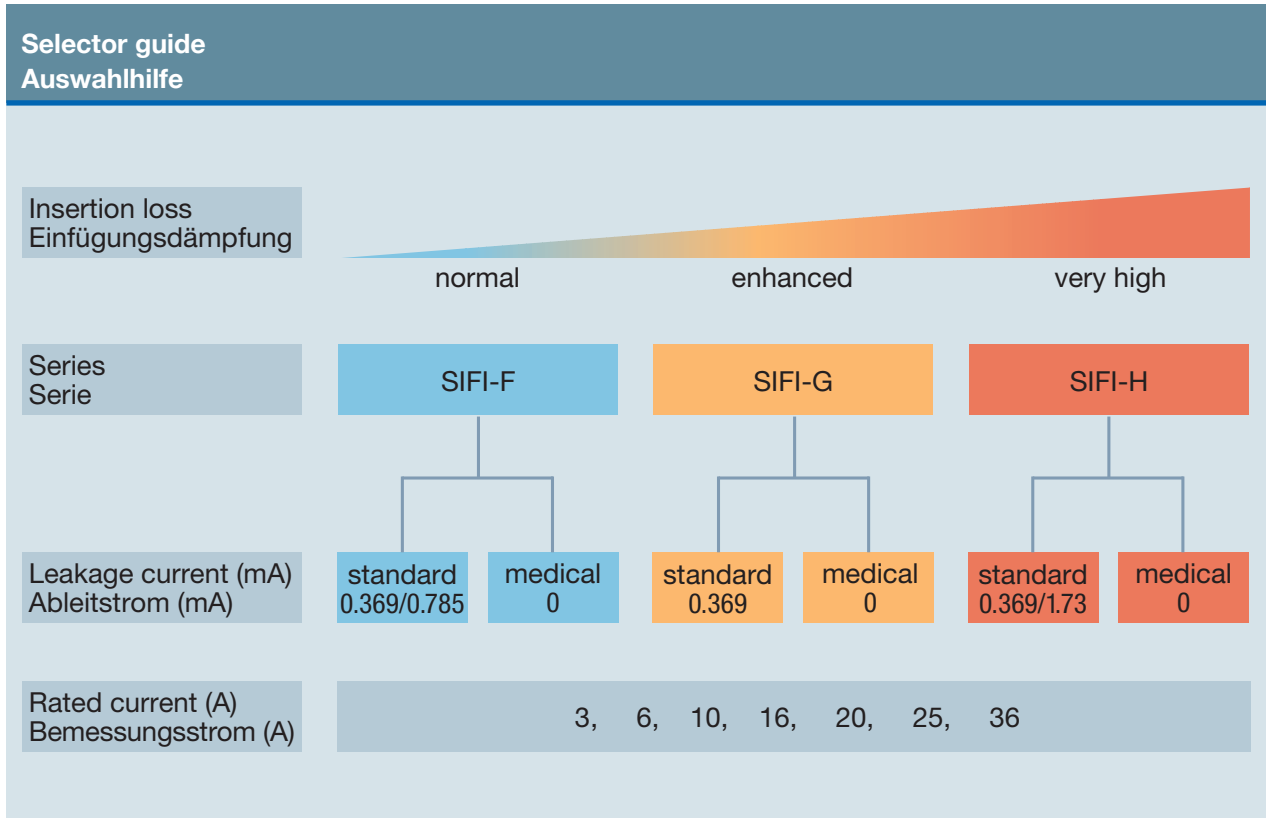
Selector guide
Auswahlhilfe

Insertion loss
Einfügungsdämpfung

normal enhanced very high

Series
Serie

SIFI-F SIFI-G SIFI-H

Leakage current (mA)
Ableitstrom (mA)

standard 0.369/0.785
medical 0
standard 0.369
medical 0
standard 0.369/1.73
medical 0

Rated current (A)
Bemessungsstrom (A)

3, 6, 10, 16, 20, 25, 36